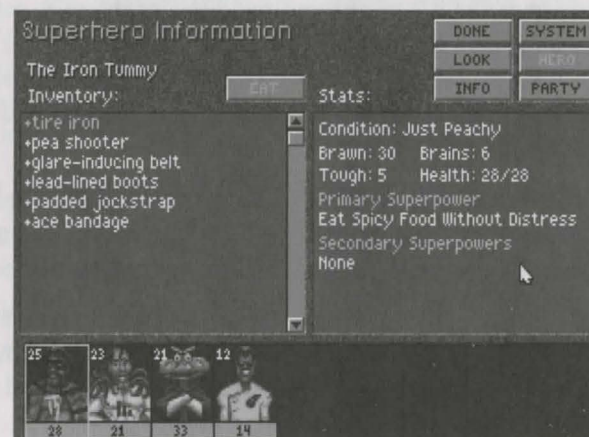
Superhero Information

DONE SYSTEM
LOOK HERO
INFO PARTY

The Iron Tummy
Inventory: EAT

•tire iron
•pea shooter
•glare-inducing belt
•lead-lined boots
•padded jockstrap
•ace bandage

Stats:
Condition: Just Peachy
Brawn: 30 Brains: 6
Tough: 5 Health: 28/28
Primary Superpower
Eat Spicy Food Without Distress
Secondary Superpowers
None

25 23 21 12
28 21 33 14